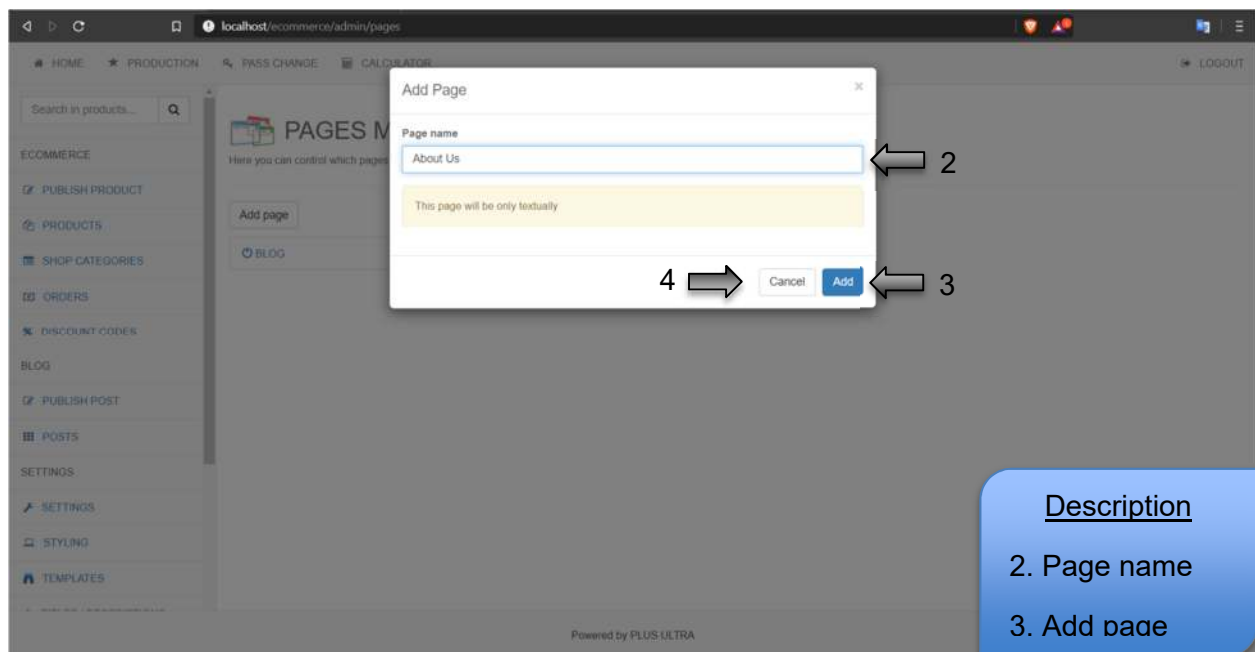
localhost/ecommerce/admin/pages

HOME PRODUCTION PASS CHANGE CALCULATOR LOGOUT

Search in products...

ECOMMERCE
PUBLISH PRODUCT
PRODUCTS
SHOP CATEGORIES
ORDERS
DISCOUNT CODES
BLOG
PUBLISH POST
POSTS
SETTINGS
SETTINGS
STYLING
TEMPLATES

PAGES M
Here you can control which pages

Add page
BLOG

Add Page
×
Page name
About Us
2
This page will be only textually
4
Cancel
Add
3

Powered by PLUS ULTRA

Description
2. Page name
3. Add page